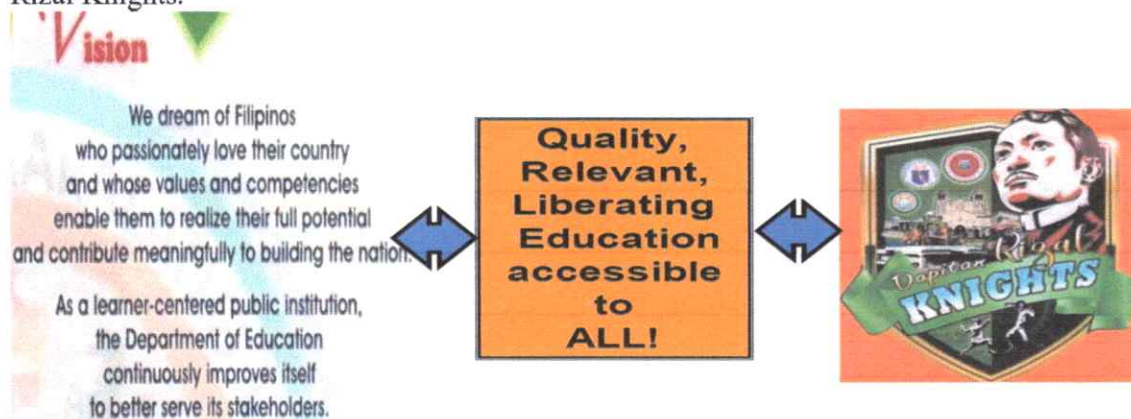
Rizal Knights.

Vision

We dream of Filipinos who passionately love their country and whose values and competencies enable them to realize their full potential and contribute meaningfully to building the nation.

As a learner-centered public institution, the Department of Education continuously improves itself to better serve its stakeholders.

Quality, Relevant, Liberating Education accessible to ALL!

Dapitan Rizal KNIGHTS